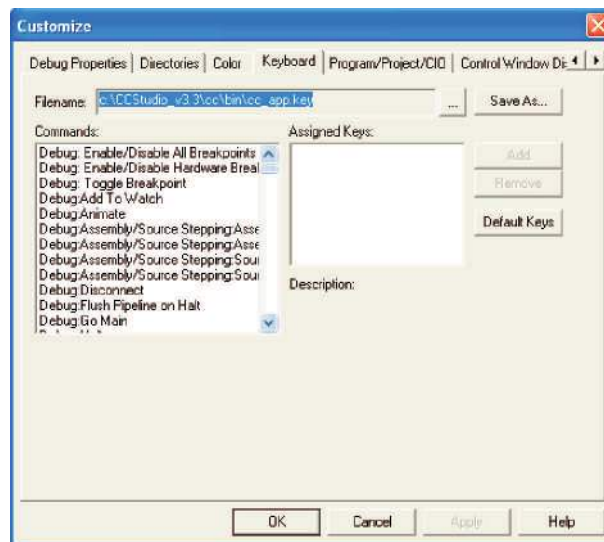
Customize

Debug Properties | Directories | Color | Keyboard | Program/Project/CIO | Control Window Di

Filename: c:\CCStudio_v3.3\cc\bin\cc_app.key ... Save As...

Commands:
Debug: Enable/Disable All Breakpoints
Debug: Enable/Disable Hardware Breal
Debug: Toggle Breakpoint
Debug:Add To Watch
Debug:Animate
Debug:Assembly/Source Stepping:Asse
Debug:Assembly/Source Stepping:Asse
Debug:Assembly/Source Stepping:Sour
Debug:Assembly/Source Stepping:Sour
Debug:Disconnect
Debug:Flush Pipeline on Halt
Debug:Go Main

Assigned Keys:

Add
Remove
Default Keys

Description:

OK Cancel Apply Help